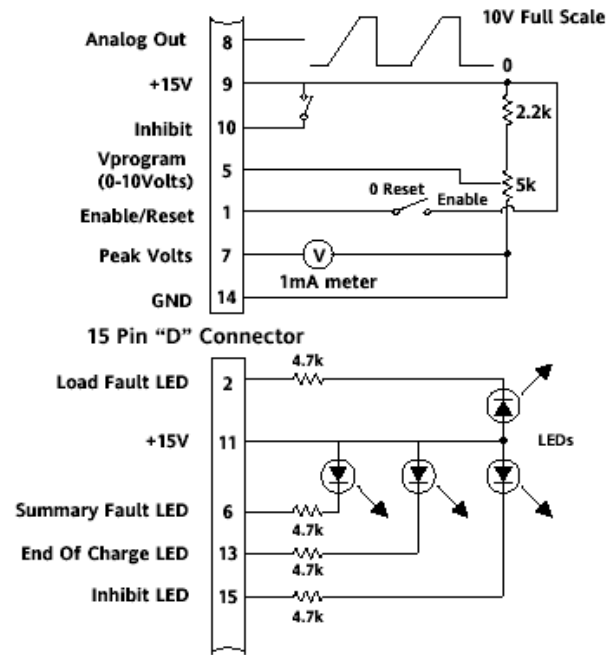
10V Full Scale

Analog Out 8

0

+15V 9

2.2k

Inhibit 10

Vprogram (0-10Volts) 5

5k

0 Reset

Enable

Enable/Reset 1

Peak Volts 7

V

1mA meter

GND 14

15 Pin “D” Connector

4.7k

Load Fault LED 2

+15V 11

LEDs

Summary Fault LED 6

4.7k

End Of Charge LED 13

4.7k

Inhibit LED 15

4.7k